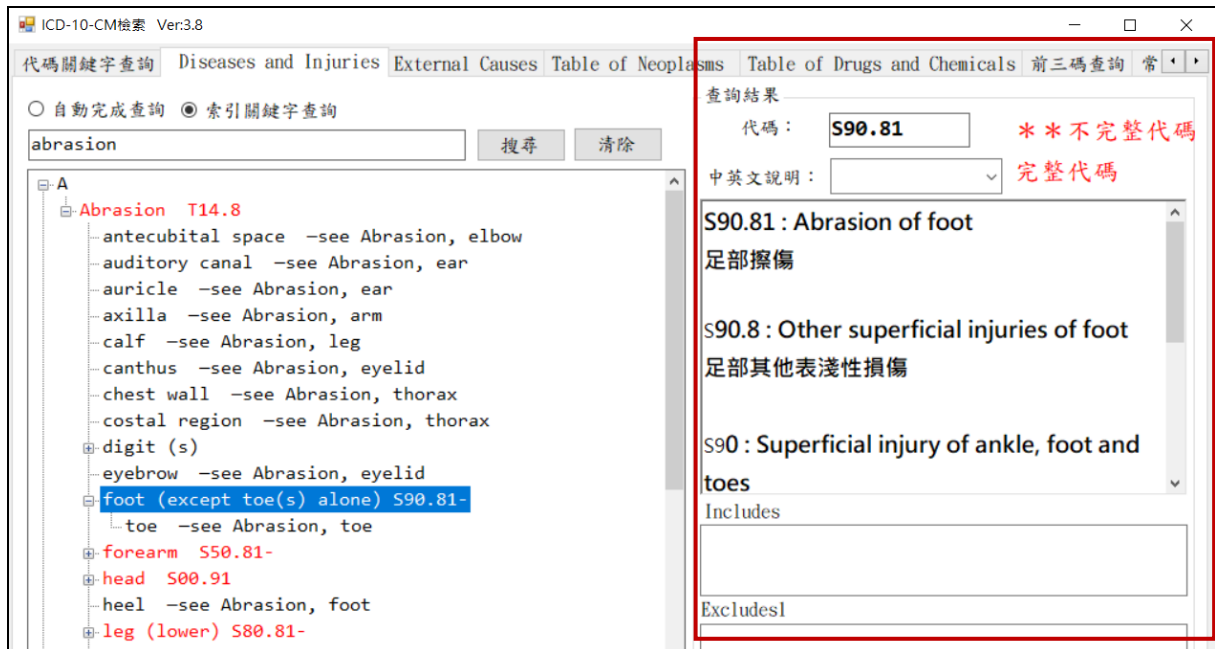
ICD-10-CM檢索 Ver:3.8

代碼關鍵字查詢 | Diseases and Injuries | External Causes | Table of Neoplasms | Table of Drugs and Chemicals | 前三碼查詢 | 常

○ 自動完成查詢 ◉ 索引關鍵字查詢

abrasion

搜尋 清除

A
Abrasion T14.8
antecubital space -see Abrasion, elbow
auditory canal -see Abrasion, ear
auricle -see Abrasion, ear
axilla -see Abrasion, arm
calf -see Abrasion, leg
canthus -see Abrasion, eyelid
chest wall -see Abrasion, thorax
costal region -see Abrasion, thorax
digit (s)
eyebrow -see Abrasion, eyelid
foot (except toe(s) alone) S90.81-
toe -see Abrasion, toe
forearm S50.81-
head S00.91
heel -see Abrasion, foot
leg (lower) S80.81-

查詢結果
代碼: S90.81
＊＊不完整代碼
中英文說明:
完整代碼

S90.81 : Abrasion of foot
足部擦傷

S90.8 : Other superficial injuries of foot
足部其他表淺性損傷

S90 : Superficial injury of ankle, foot and toes

Includes

Excludes1